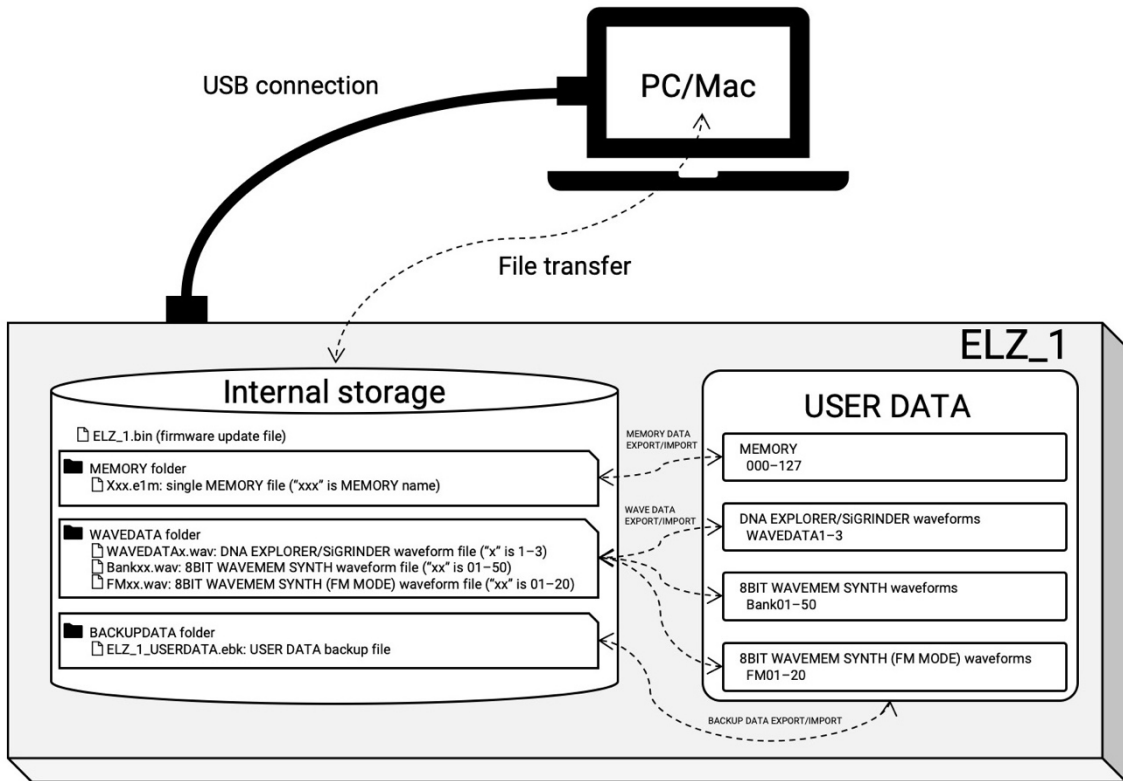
USB connection

PC/Mac

File transfer

ELZ_1

Internal storage

ELZ_1.bin (firmware update file)

MEMORY folder
Xxx.e1m: single MEMORY file ("xxx" is MEMORY name)

WAVEDATA folder
WAVEDATAx.wav: DNA EXPLORER/SiGRINDER waveform file ("x" is 1–3)
Bankxx.wav: 8BIT WAVEMEM SYNTH waveform file ("xx" is 01–50)
FMxx.wav: 8BIT WAVEMEM SYNTH (FM MODE) waveform file ("xx" is 01–20)

BACKUPDATA folder
ELZ_1_USERDATA.ebk: USER DATA backup file

MEMORY DATA EXPORT/IMPORT

WAVE DATA EXPORT/IMPORT

USER DATA

MEMORY
000–127

DNA EXPLORER/SiGRINDER waveforms
WAVEDATA1–3

8BIT WAVEMEM SYNTH waveforms
Bank01–50

8BIT WAVEMEM SYNTH (FM MODE) waveforms
FM01–20

BACKUP DATA EXPORT/IMPORT